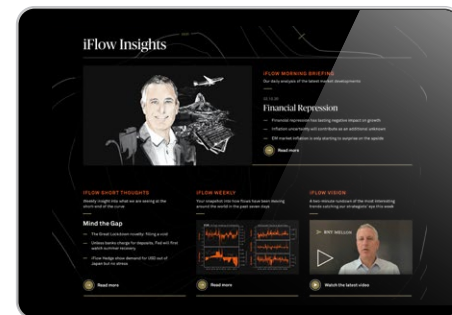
iFlow Insights

IFLOW MORNING BRIEFING
Our daily analysis of the latest market developments

Financial Repression

— Financial repression is having negative impact on growth
— Inflation uncertainty will contribute as an additional unknown
— EM market inflation is only starting to surprise on the upside

Read more

IFLOW SHORT THOUGHTS
Weekly insight into what we are seeing at the short end of the curve

Mind the Gap

— The Great Lockdown recovery: fitting a cost
— Unless banks charge for deposits, Fed will find watch survival recovery
— iFlow hedge show demand for USD out of Japan but no stress

Read more

IFLOW WEEKLY
Your snapshot into how flows have been moving around the world in the past seven days

Read more

IFLOW VISION
A ten minute rundown of the most interesting trends catching our strategists' eye this week

Watch the latest video